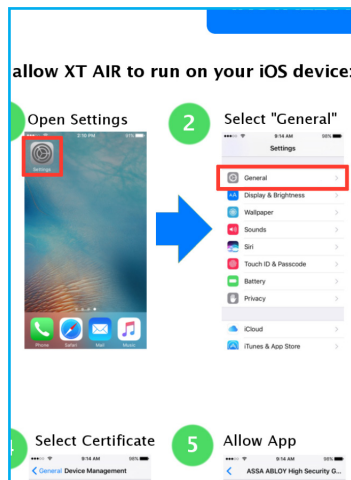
allow XT AIR to run on your iOS device:

Open Settings

2:10 PM

Settings

Phone Safari Mail Music

2 Select "General"

9:14 AM

Settings

General

Display & Brightness

Wallpaper

Sounds

Siri

Touch ID & Passcode

Battery

Privacy

iCloud

iTunes & App Store

Select Certificate

General Device Management

5 Allow App

ASSA ABLOY High Security G...